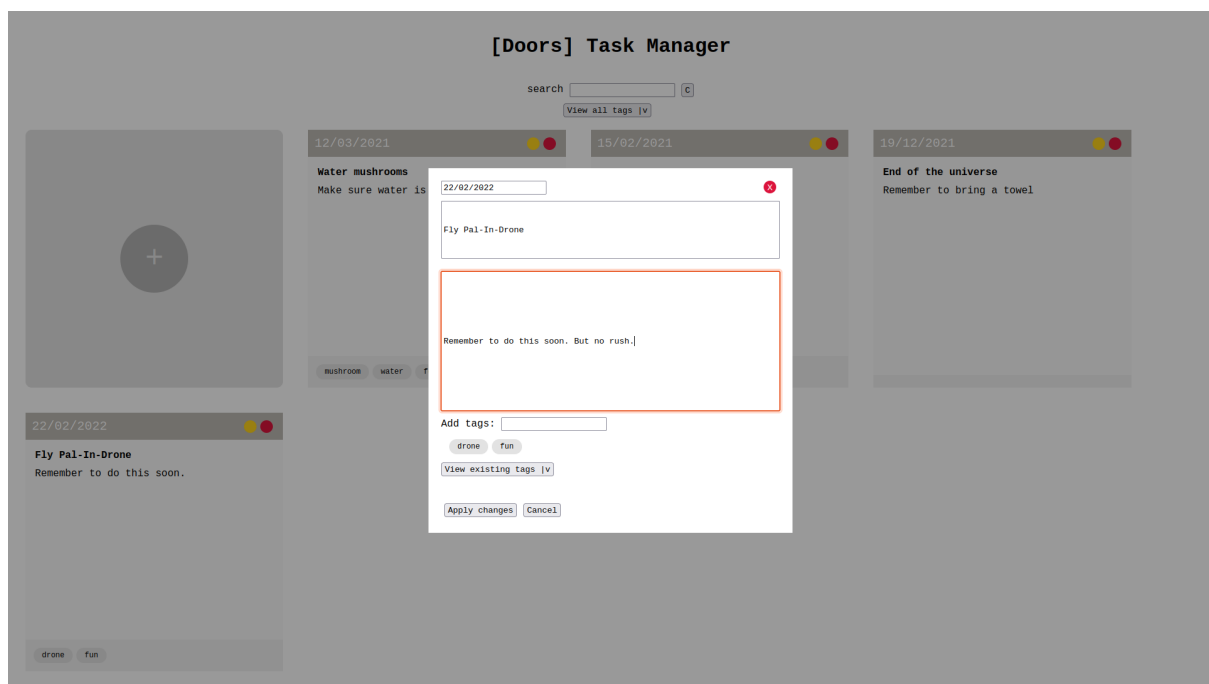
[Doors] Task Manager

search [ ] C

View all tags |v

+

12/03/2021

Water mushrooms

Make sure water is

mushroom water f

15/02/2021

19/12/2021

End of the universe

Remember to bring a towel

22/02/2022

Fly Pal-In-Drone

Remember to do this soon.

drone fun

22/02/2022

x

Fly Pal-In-Drone

Remember to do this soon. But no rush.

Add tags:

drone fun

View existing tags |v

Apply changes Cancel